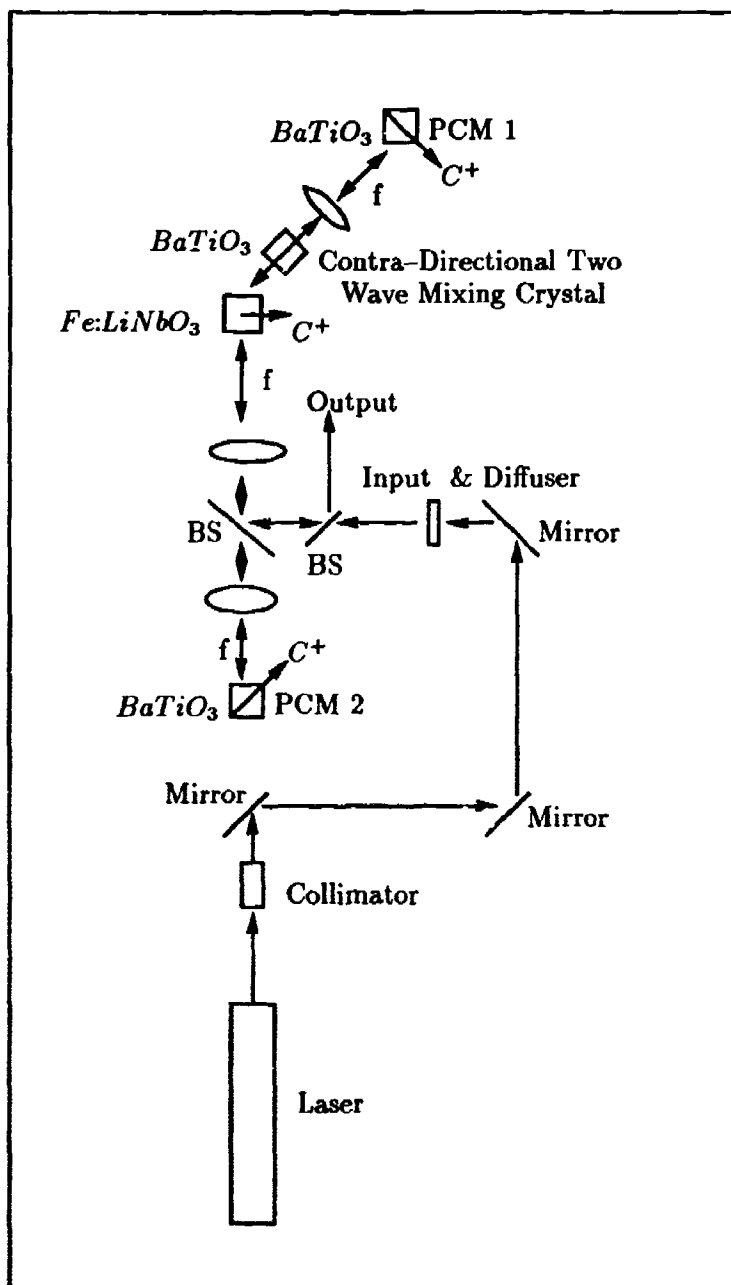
$BaTiO_3$ PCM 1

$C^+$

f

$BaTiO_3$

Contra-Directional Two Wave Mixing Crystal

$Fe{:}LiNbO_3$

$C^+$

f

Output

Input & Diffuser

BS

BS

Mirror

f

$C^+$

$BaTiO_3$ PCM 2

Mirror

Mirror

Collimator

Laser